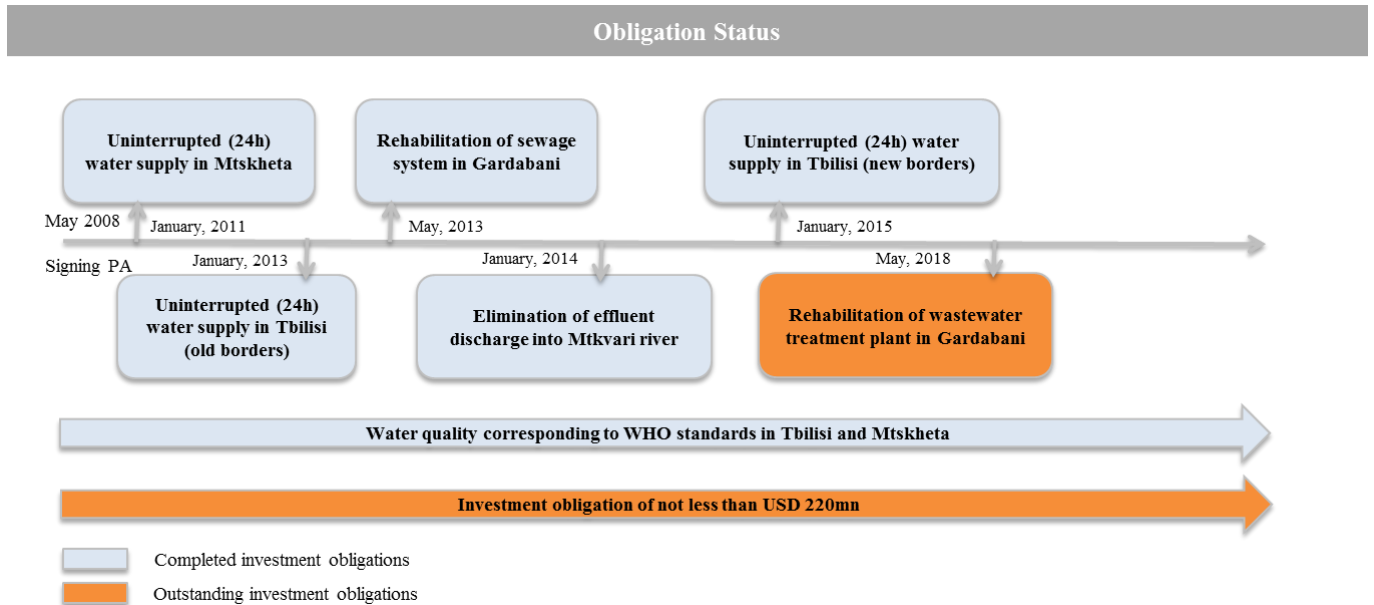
Obligation Status

Uninterrupted (24h) water supply in Mtskheta

Rehabilitation of sewage system in Gardabani

Uninterrupted (24h) water supply in Tbilisi (new borders)

May 2008

Signing PA

January, 2011

January, 2013

May, 2013

January, 2014

January, 2015

May, 2018

Uninterrupted (24h) water supply in Tbilisi (old borders)

Elimination of effluent discharge into Mtkvari river

Rehabilitation of wastewater treatment plant in Gardabani

Water quality corresponding to WHO standards in Tbilisi and Mtskheta

Investment obligation of not less than USD 220mn

Completed investment obligations

Outstanding investment obligations